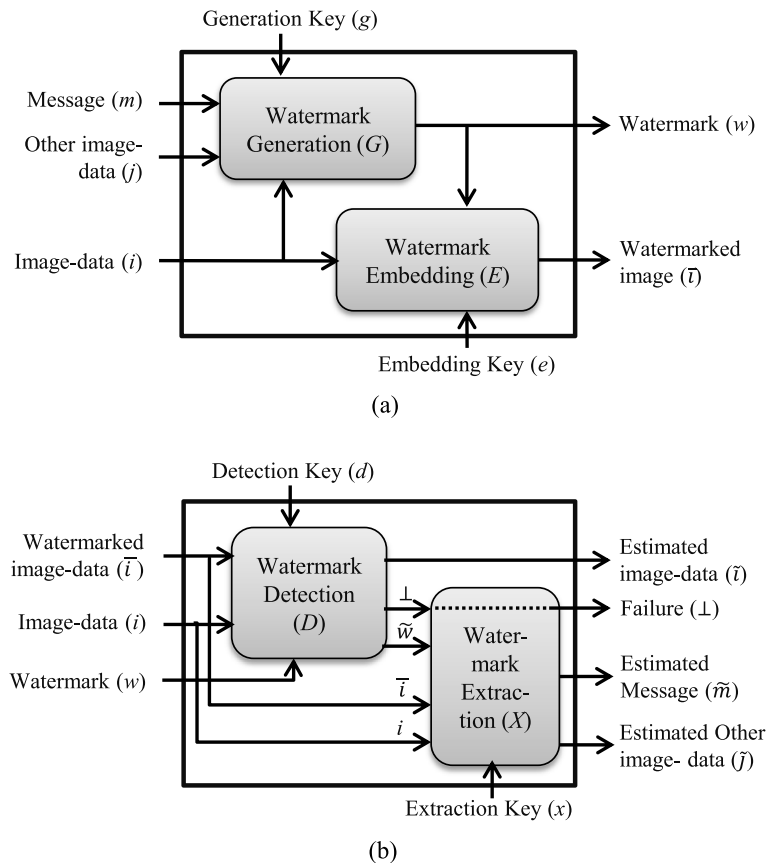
Generation Key ($g$)

Message ($m$)

Other image-data ($j$)

Watermark Generation ($G$)

Watermark ($w$)

Image-data ($i$)

Watermark Embedding ($E$)

Watermarked image ($\bar{\imath}$)

Embedding Key ($e$)

(a)

Detection Key ($d$)

Watermarked image-data ($\bar{i}$)

Watermark Detection ($D$)

Estimated image-data ($\tilde{\imath}$)

Image-data ($i$)

$\perp$

Failure ($\perp$)

$\tilde{w}$

Watermark ($w$)

Water-mark Extraction ($X$)

Estimated Message ($\tilde{m}$)

$\bar{i}$

$i$

Estimated Other image- data ($\tilde{\jmath}$)

Extraction Key ($x$)

(b)